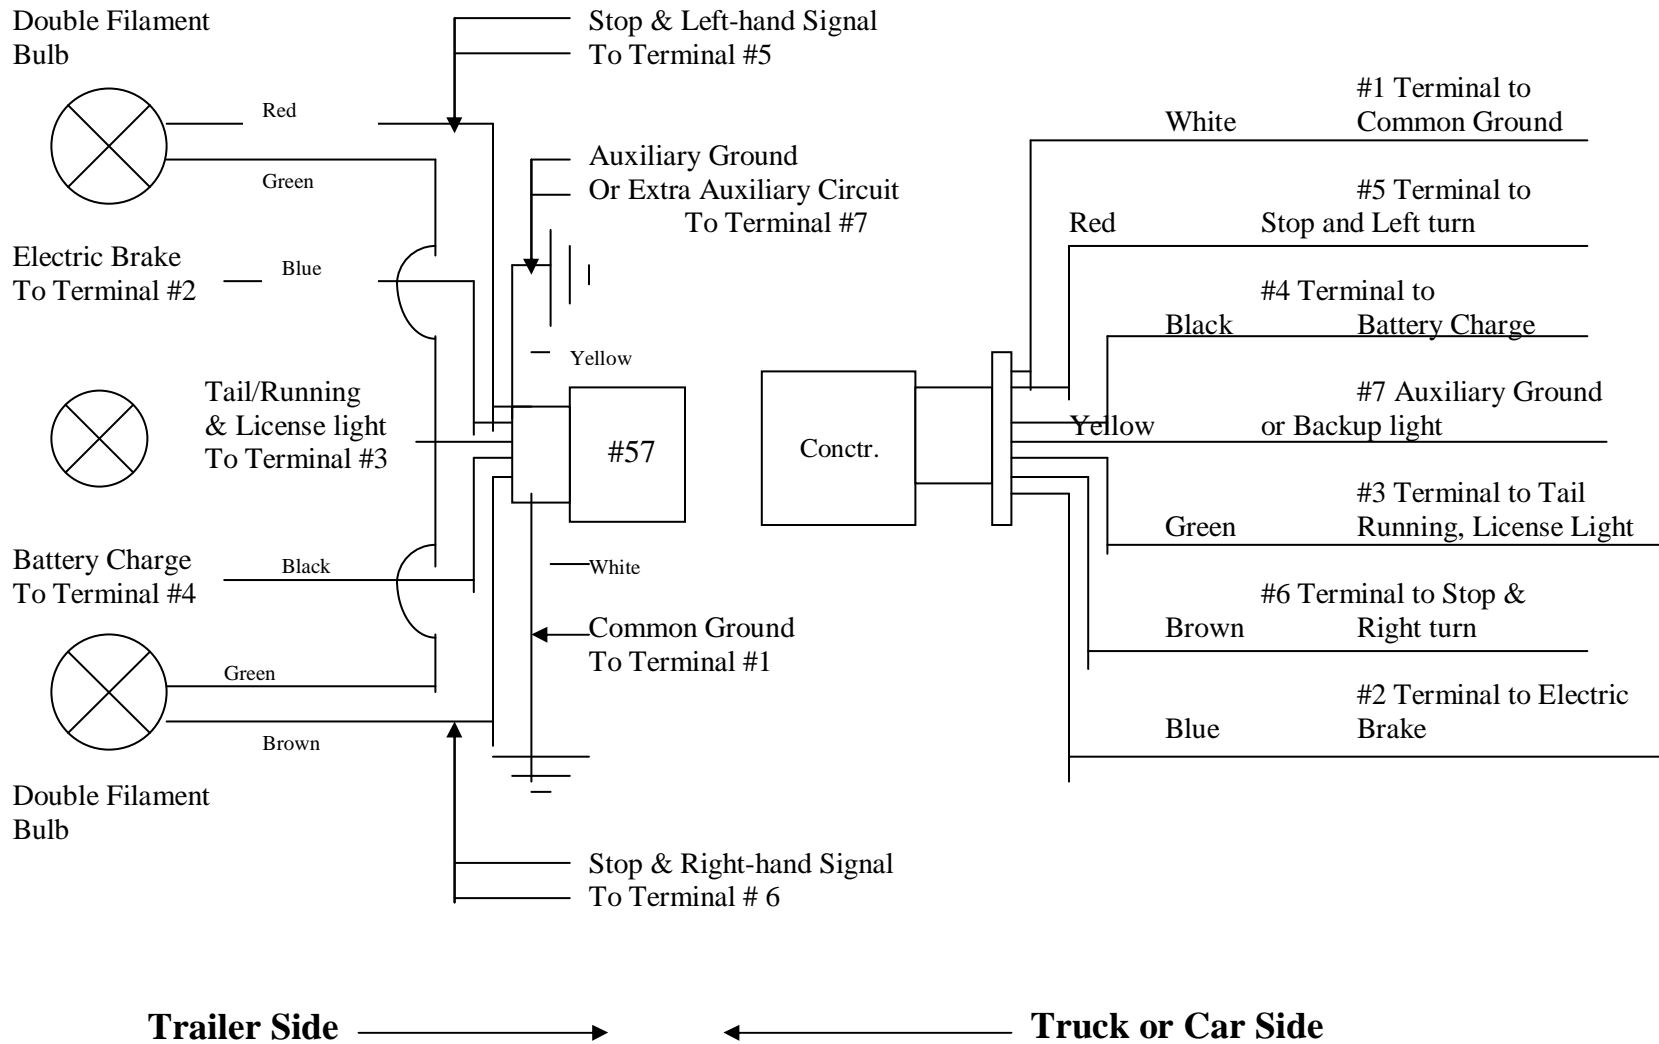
Double Filament Bulb

Stop & Left-hand Signal
To Terminal #5

Red

Green

Auxiliary Ground
Or Extra Auxiliary Circuit
To Terminal #7

Electric Brake
To Terminal #2

Blue

Yellow

Tail/Running
& License light
To Terminal #3

#57

Conctr.

Battery Charge
To Terminal #4

Black

White

Common Ground
To Terminal #1

Green

Brown

Double Filament Bulb

Stop & Right-hand Signal
To Terminal # 6

White #1 Terminal to Common Ground

Red #5 Terminal to Stop and Left turn

Black #4 Terminal to Battery Charge

Yellow #7 Auxiliary Ground or Backup light

Green #3 Terminal to Tail Running, License Light

Brown #6 Terminal to Stop & Right turn

Blue #2 Terminal to Electric Brake

Trailer Side

Truck or Car Side